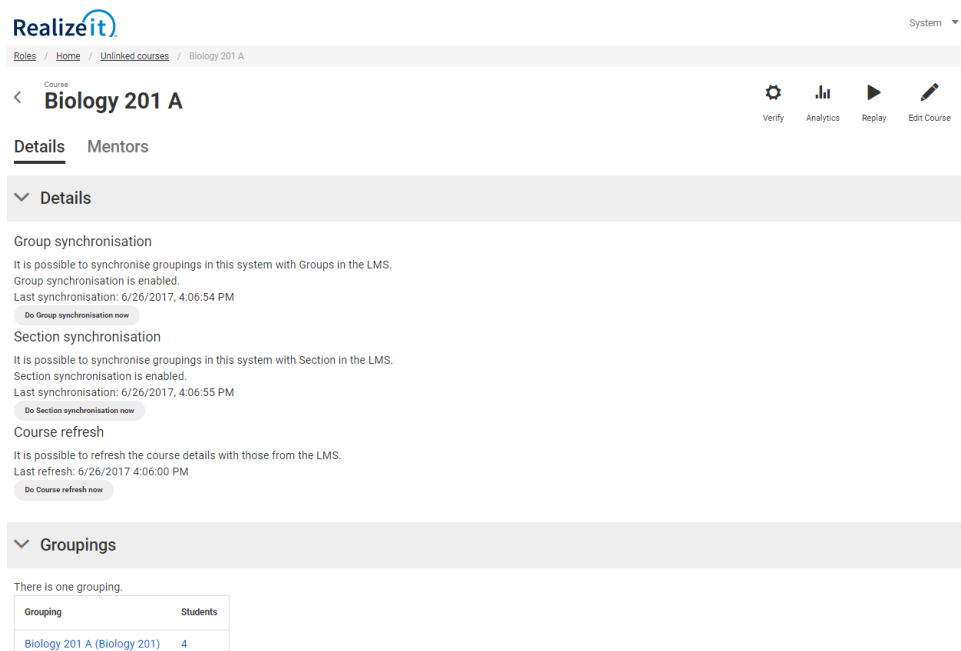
Realizeit

System

Roles / Home / Unlinked courses / Biology 201 A

Course
Biology 201 A

Verify Analytics Replay Edit Course

Details Mentors

Details

Group synchronisation

It is possible to synchronise groupings in this system with Groups in the LMS.
Group synchronisation is enabled.
Last synchronisation: 6/26/2017, 4:06:54 PM

Do Group synchronisation now

Section synchronisation

It is possible to synchronise groupings in this system with Section in the LMS.
Section synchronisation is enabled.
Last synchronisation: 6/26/2017, 4:06:55 PM

Do Section synchronisation now

Course refresh

It is possible to refresh the course details with those from the LMS.
Last refresh: 6/26/2017 4:06:00 PM

Do Course refresh now

Groupings

There is one grouping.

| Grouping | Students |
|---|---|
| Biology 201 A (Biology 201) | 4 |